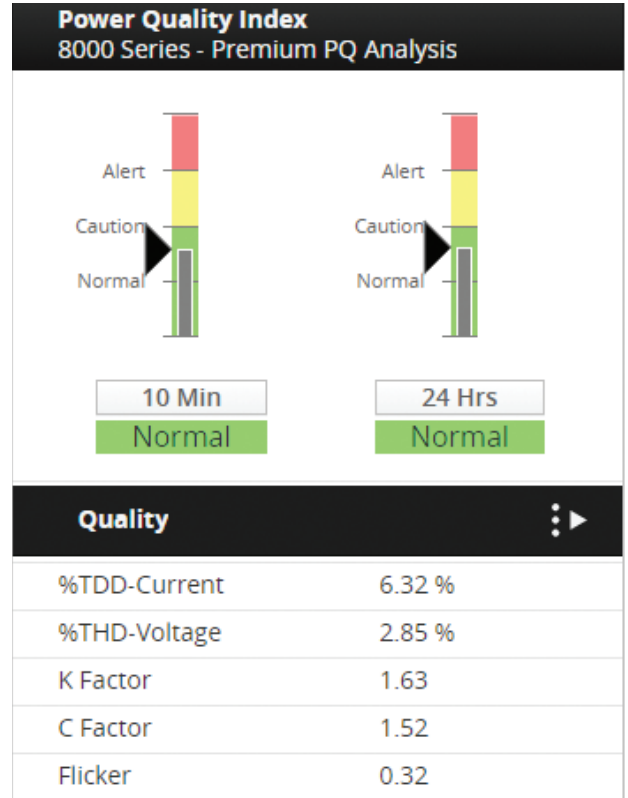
Power Quality Index
8000 Series - Premium PQ Analysis

Alert
Caution
Normal

Alert
Caution
Normal

10 Min
Normal

24 Hrs
Normal

Quality

| | |
|---|---|
| %TDD-Current | 6.32 % |
| %THD-Voltage | 2.85 % |
| K Factor | 1.63 |
| C Factor | 1.52 |
| Flicker | 0.32 |